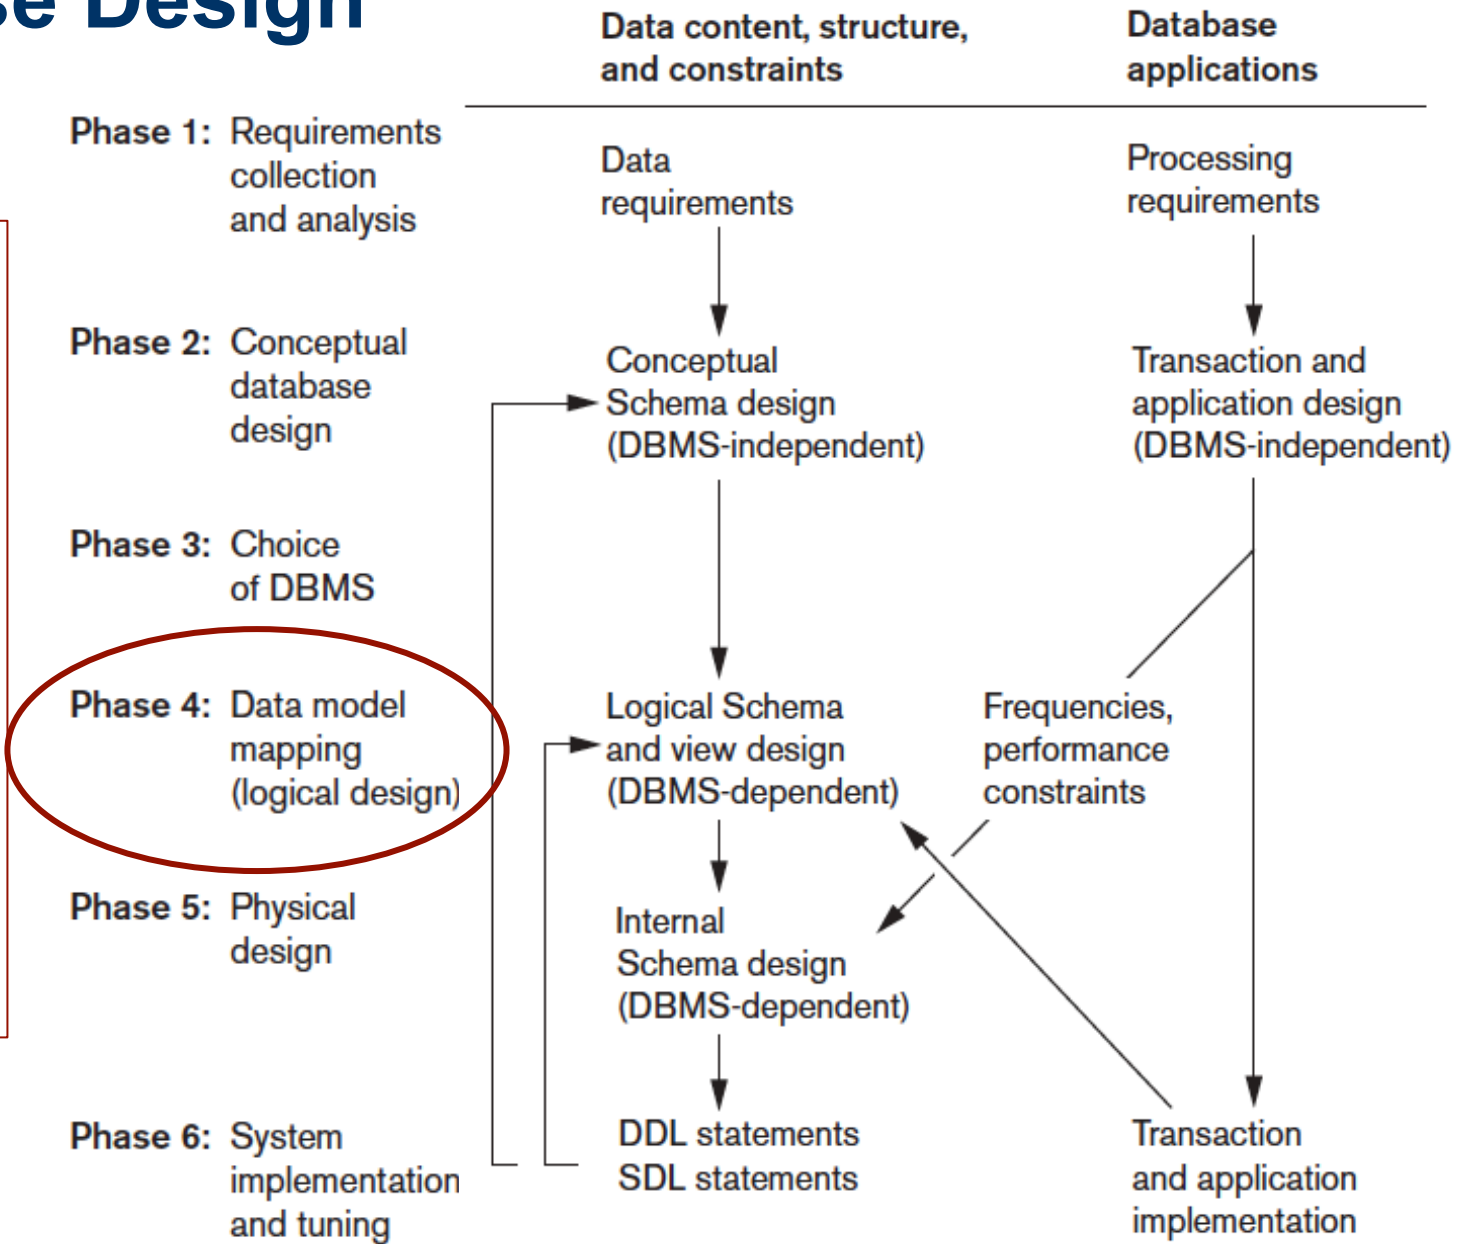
se Design

Data content, structure, and constraints

Database applications

Phase 1: Requirements collection and analysis

Data requirements

Processing requirements

Phase 2: Conceptual database design

Conceptual Schema design (DBMS-independent)

Transaction and application design (DBMS-independent)

Phase 3: Choice of DBMS

Phase 4: Data model mapping (logical design)

Logical Schema and view design (DBMS-dependent)

Frequencies, performance constraints

Phase 5: Physical design

Internal Schema design (DBMS-dependent)

Phase 6: System implementation and tuning

DDL statements
SDL statements

Transaction and application implementation